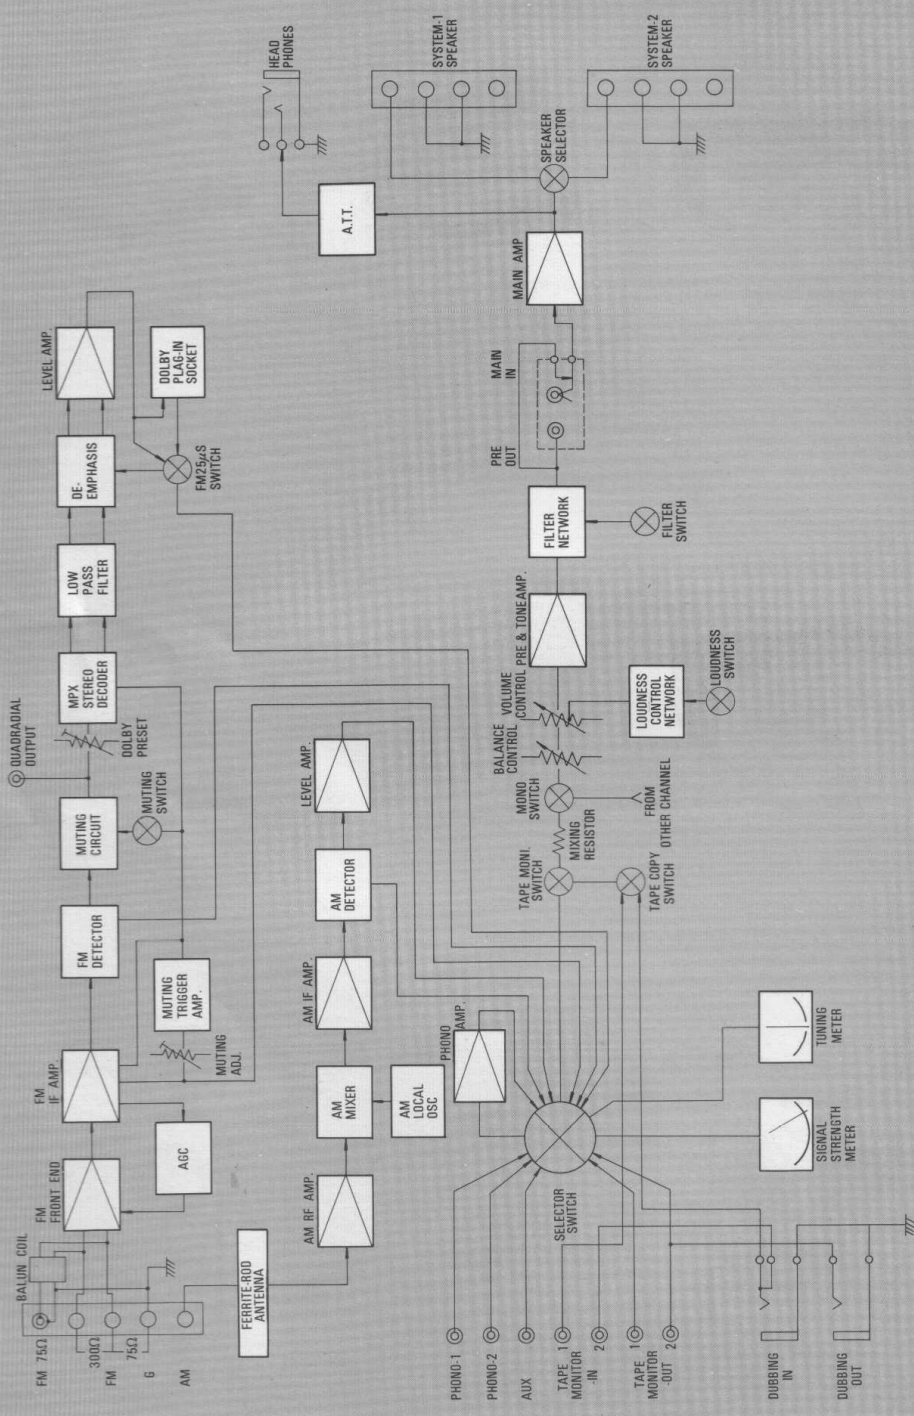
HEAD PHONES

SYSTEM-1 SPEAKER

SYSTEM-2 SPEAKER

SPEAKER SELECTOR

A.T.T.

MAIN AMP

MAIN IN

PRE OUT

FILTER NETWORK

FILTER SWITCH

PRE & TONE AMP.

VOLUME CONTROL

LOUDNESS CONTROL NETWORK

LOUDNESS SWITCH

BALANCE CONTROL

MONO SWITCH

FROM OTHER CHANNEL

MIXING RESISTOR

TAPE MONI. SWITCH

TAPE COPY SWITCH

LEVEL AMP.

DOLBY PLAG-IN SOCKET

DE-EMPHASIS

FM25$\mu$S SWITCH

LOW PASS FILTER

MPX STEREO DECODER

DOLBY PRESET

QUADRADIAL OUTPUT

MUTING CIRCUIT

MUTING SWITCH

FM DETECTOR

MUTING TRIGGER AMP.

MUTING ADJ.

FM IF AMP.

AGC

FM FRONT END

BALUN COIL

FM 75Ω

300Ω

FM

75Ω

G

AM

FERRITE-ROD ANTENNA

AM RF AMP.

AM MIXER

AM LOCAL OSC

AM IF AMP.

AM DETECTOR

LEVEL AMP.

PHONO AMP.

SELECTOR SWITCH

SIGNAL STRENGTH METER

TUNING METER

PHONO-1

PHONO-2

AUX

TAPE MONITOR -IN 1 2

TAPE MONITOR -OUT 1 2

DUBBING IN

DUBBING OUT